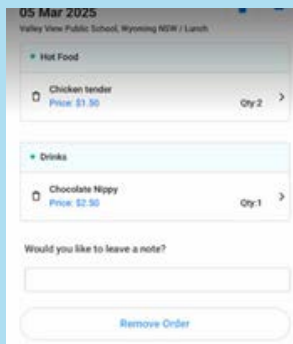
05 Mar 2025
Valley View Public School, Wyoming NSW / Lunch

• Hot Food

Chicken tender
Price: $1.50
Qty:2 >

• Drinks

Chocolate Nippy
Price: $2.50
Qty:1 >

Would you like to leave a note?

Remove Order